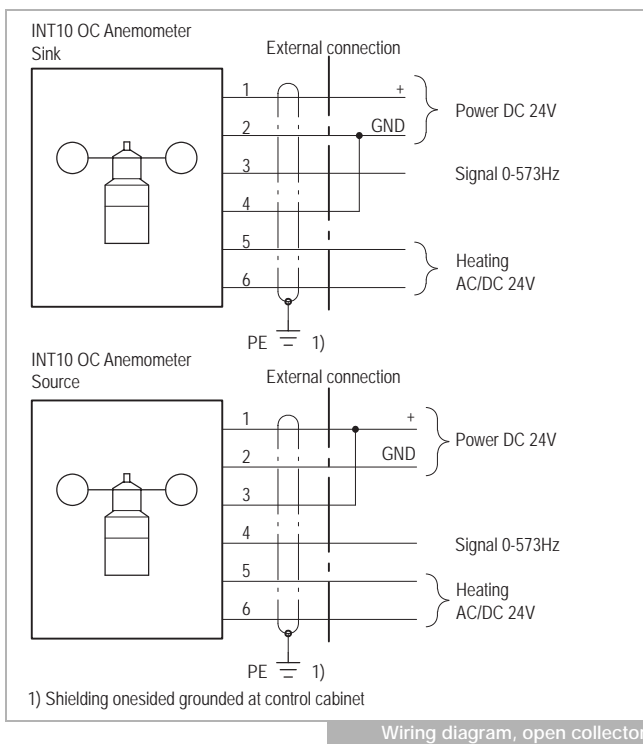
INT10 OC Anemometer
Sink

External connection

1
2
3
4
5
6

+
GND

Power DC 24V

Signal 0-573Hz

Heating
AC/DC 24V

PE 1)

INT10 OC Anemometer
Source

External connection

1
2
3
4
5
6

+
GND

Power DC 24V

Signal 0-573Hz

Heating
AC/DC 24V

PE 1)

1) Shielding onesided grounded at control cabinet

Wiring diagram, open collector